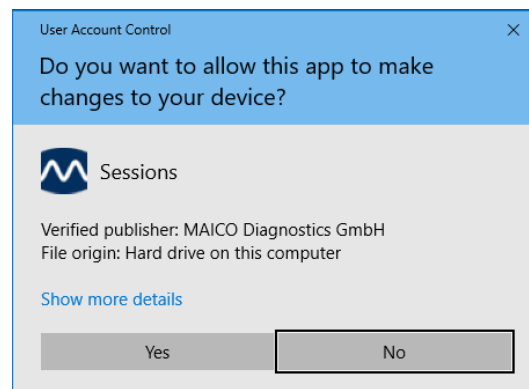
User Account Control

×

Do you want to allow this app to make changes to your device?

Sessions

Verified publisher: MAICO Diagnostics GmbH
File origin: Hard drive on this computer

Show more details

Yes

No